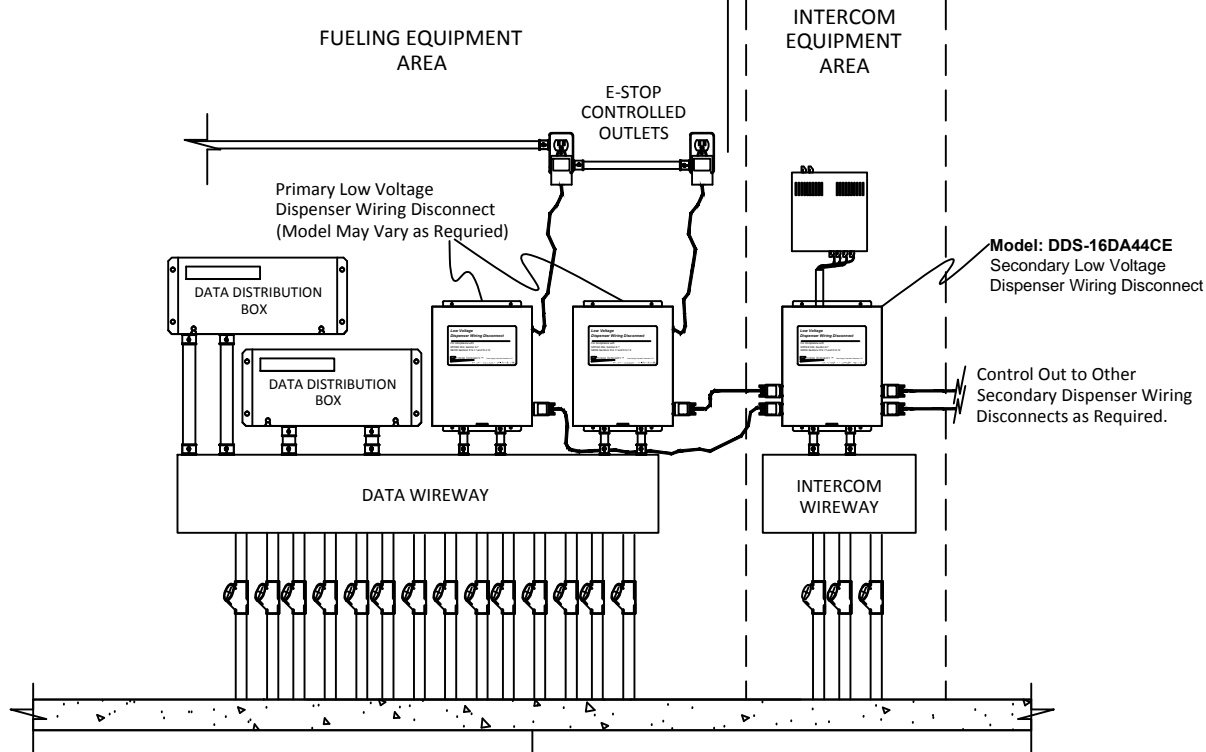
FUELING EQUIPMENT AREA

INTERCOM EQUIPMENT AREA

E-STOP CONTROLLED OUTLETS

Primary Low Voltage Dispenser Wiring Disconnect (Model May Vary as Requried)

**Model: DDS-16DA44CE**
Secondary Low Voltage Dispenser Wiring Disconnect

DATA DISTRIBUTION BOX

DATA DISTRIBUTION BOX

Low Voltage Dispenser Wiring Disconnect

Low Voltage Dispenser Wiring Disconnect

Low Voltage Dispenser Wiring Disconnect

Control Out to Other Secondary Dispenser Wiring Disconnects as Required.

DATA WIREWAY

INTERCOM WIREWAY